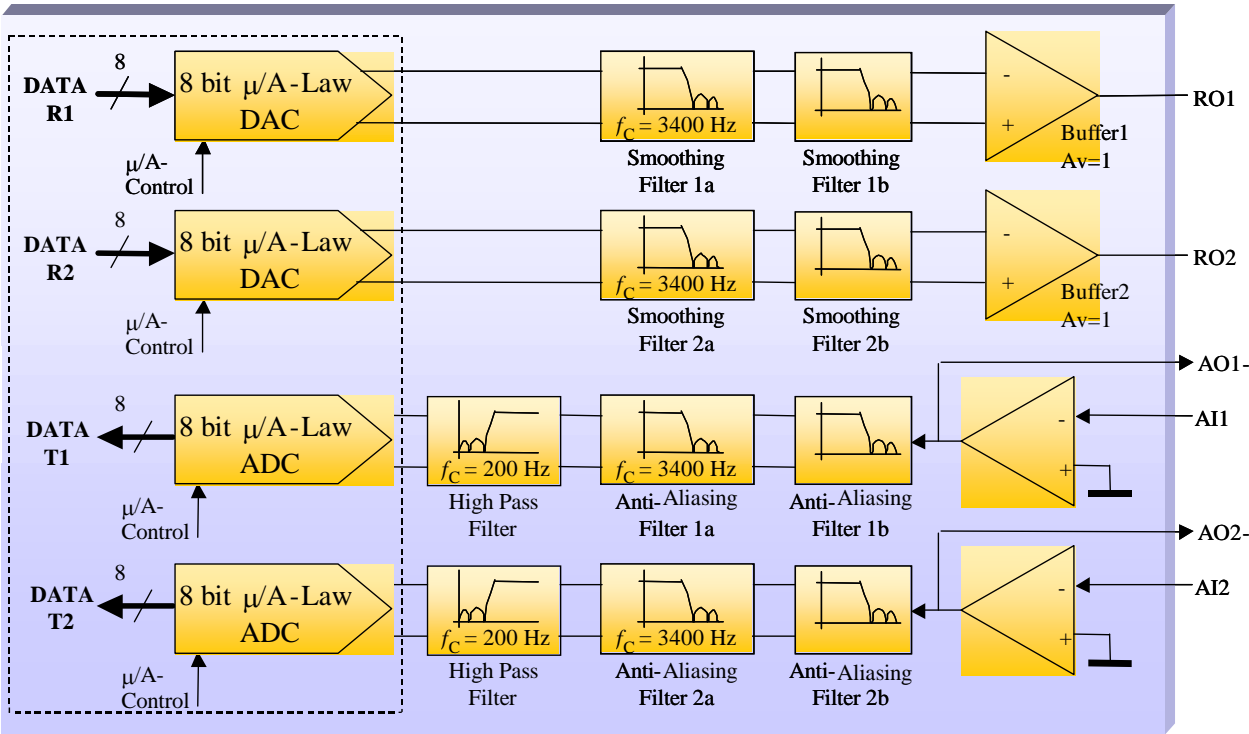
DATA R1

8

8 bit μ/A-Law DAC

μ/A-Control

$f_C$ = 3400 Hz

Smoothing Filter 1a

Smoothing Filter 1b

-

+

Buffer1 Av=1

RO1

DATA R2

8

8 bit μ/A-Law DAC

μ/A-Control

$f_C$ = 3400 Hz

Smoothing Filter 2a

Smoothing Filter 2b

-

+

Buffer2 Av=1

RO2

AO1-

DATA T1

8

8 bit μ/A-Law ADC

μ/A-Control

$f_C$ = 200 Hz

High Pass Filter

$f_C$ = 3400 Hz

Anti-Aliasing Filter 1a

Anti-Aliasing Filter 1b

-

+

AI1

AO2-

DATA T2

8

8 bit μ/A-Law ADC

μ/A-Control

$f_C$ = 200 Hz

High Pass Filter

$f_C$ = 3400 Hz

Anti-Aliasing Filter 2a

Anti-Aliasing Filter 2b

-

+

AI2